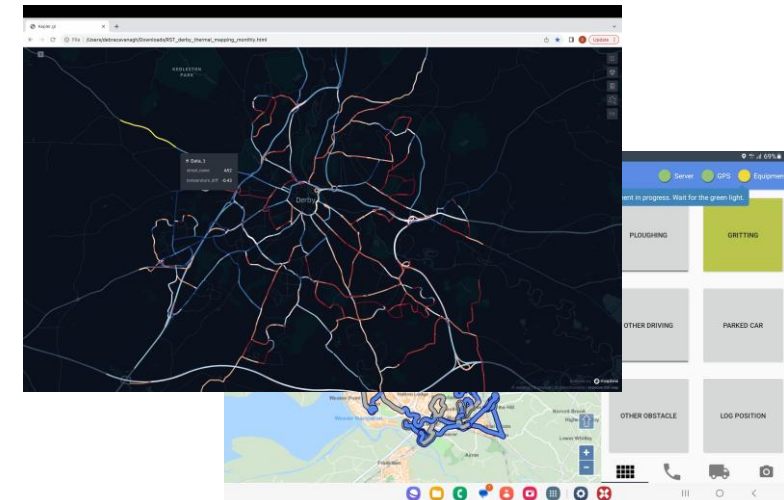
Kepler.gl
File | /Users/debracavanagh/Downloads/RST_derby_thermal_mapping_monthly.html
Update

KEDLESTON PARK

Data_1
street_name 482
temperature_diff -0.43

Derby

Server GPS Equipment
ment in progress. Wait for the green light.

PLOUGHING
GRITTING
OTHER DRIVING
PARKED CAR
OTHER OBSTACLE
LOG POSITION

69%